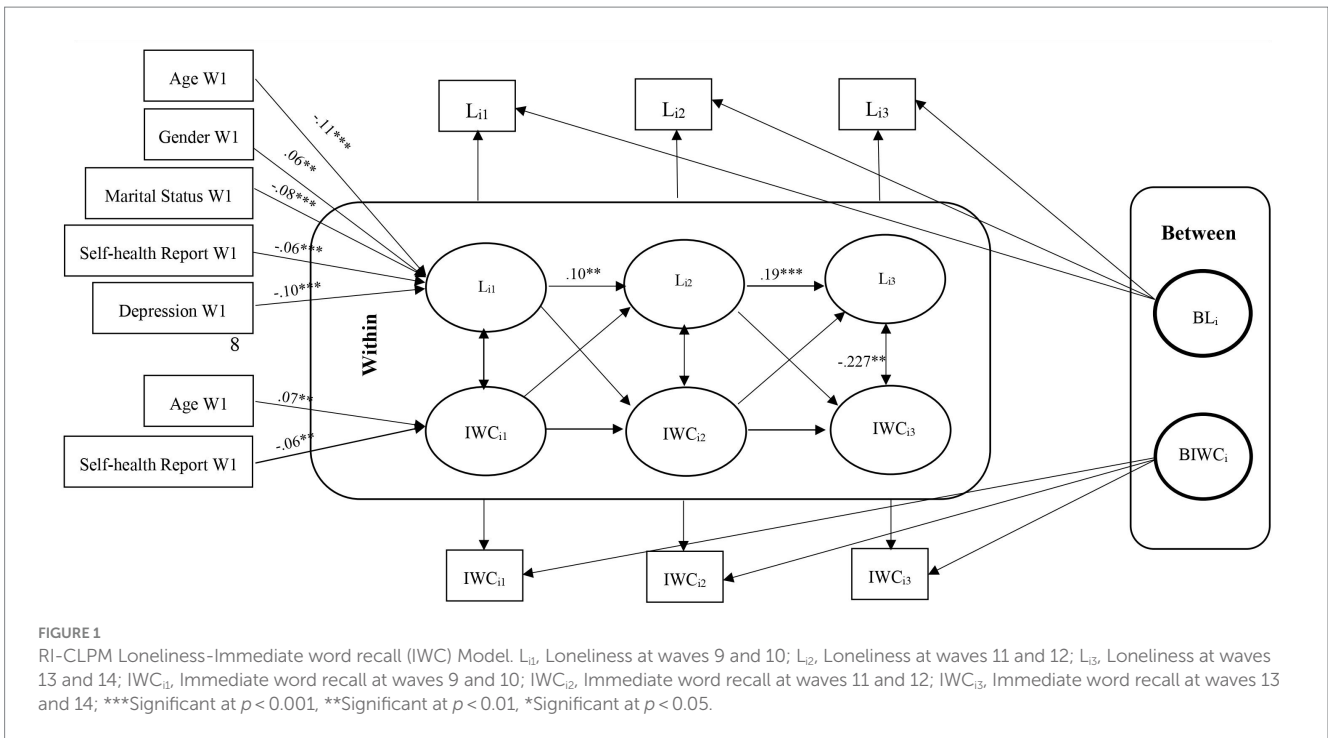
Age W1

Gender W1

Marital Status W1

Self-health Report W1

Depression W1

8

-.11***

.06**

-.08***

-.06***

-.10***

Age W1

Self-health Report W1

.07**

-.06**

$L_{i1}$

$L_{i2}$

$L_{i3}$

Within

$L_{i1}$

.10**

$L_{i2}$

.19***

$L_{i3}$

-.227**

$IWC_{i1}$

$IWC_{i2}$

$IWC_{i3}$

Between

$BL_i$

$BIWC_i$

$IWC_{i1}$

$IWC_{i2}$

$IWC_{i3}$

FIGURE 1

RI-CLPM Loneliness-Immediate word recall (IWC) Model. $L_{i1}$, Loneliness at waves 9 and 10; $L_{i2}$, Loneliness at waves 11 and 12; $L_{i3}$, Loneliness at waves 13 and 14; $IWC_{i1}$, Immediate word recall at waves 9 and 10; $IWC_{i2}$, Immediate word recall at waves 11 and 12; $IWC_{i3}$, Immediate word recall at waves 13 and 14; ***Significant at $p < 0.001$, **Significant at $p < 0.01$, *Significant at $p < 0.05$.